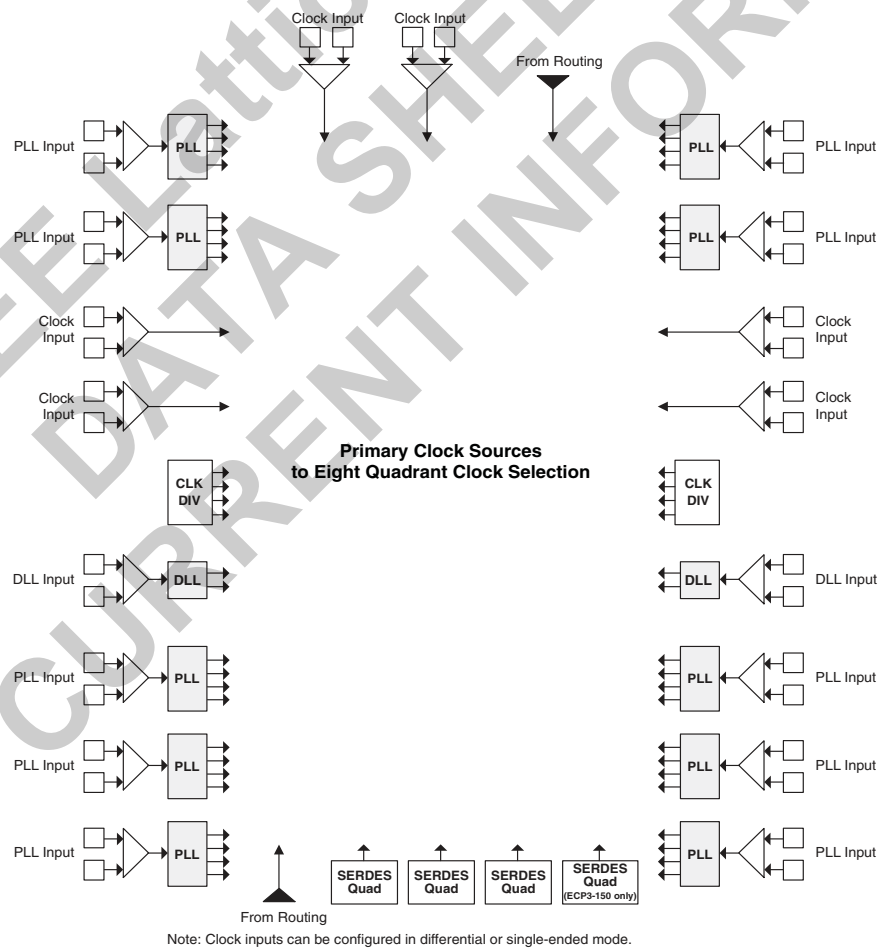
Clock Input Clock Input

From Routing

PLL Input PLL

PLL PLL Input

PLL Input PLL

PLL PLL Input

Clock Input

Clock Input

Clock Input

Clock Input

Primary Clock Sources to Eight Quadrant Clock Selection

CLK DIV

CLK DIV

DLL Input DLL

DLL DLL Input

PLL Input PLL

PLL PLL Input

PLL Input PLL

PLL PLL Input

PLL Input PLL

SERDES Quad

SERDES Quad

SERDES Quad

SERDES Quad (ECP3-150 only)

PLL PLL Input

From Routing

Note: Clock inputs can be configured in differential or single-ended mode.